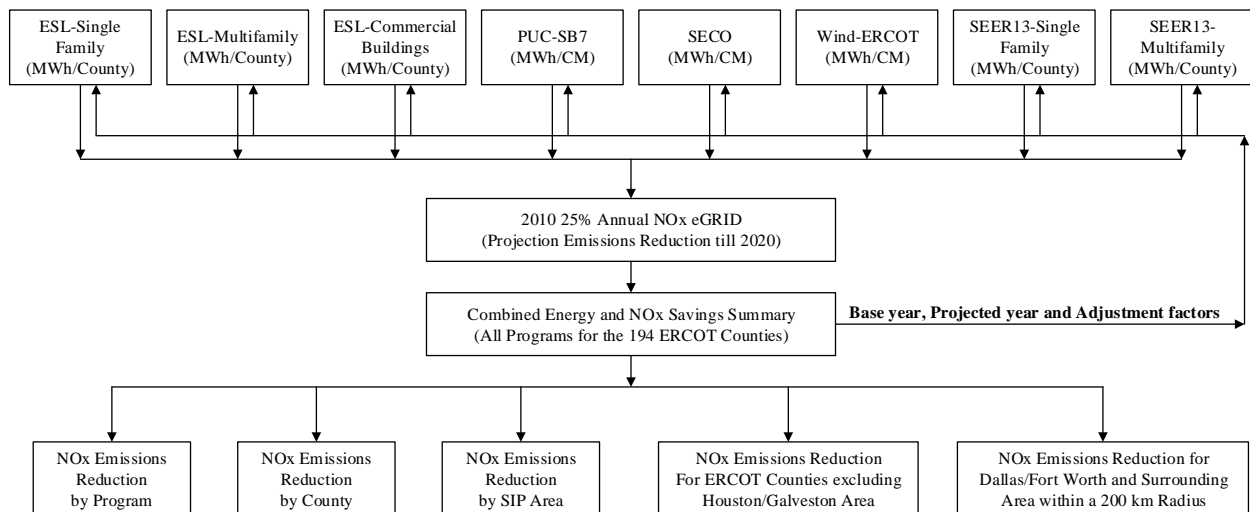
ESL-Single Family (MWh/County)

ESL-Multifamily (MWh/County)

ESL-Commercial Buildings (MWh/County)

PUC-SB7 (MWh/CM)

SECO (MWh/CM)

Wind-ERCOT (MWh/CM)

SEER13-Single Family (MWh/County)

SEER13-Multifamily (MWh/County)

2010 25% Annual NOx eGRID (Projection Emissions Reduction till 2020)

Combined Energy and NOx Savings Summary (All Programs for the 194 ERCOT Counties)

Base year, Projected year and Adjustment factors

NOx Emissions Reduction by Program

NOx Emissions Reduction by County

NOx Emissions Reduction by SIP Area

NOx Emissions Reduction For ERCOT Counties excluding Houston/Galveston Area

NOx Emissions Reduction for Dallas/Fort Worth and Surrounding Area within a 200 km Radius